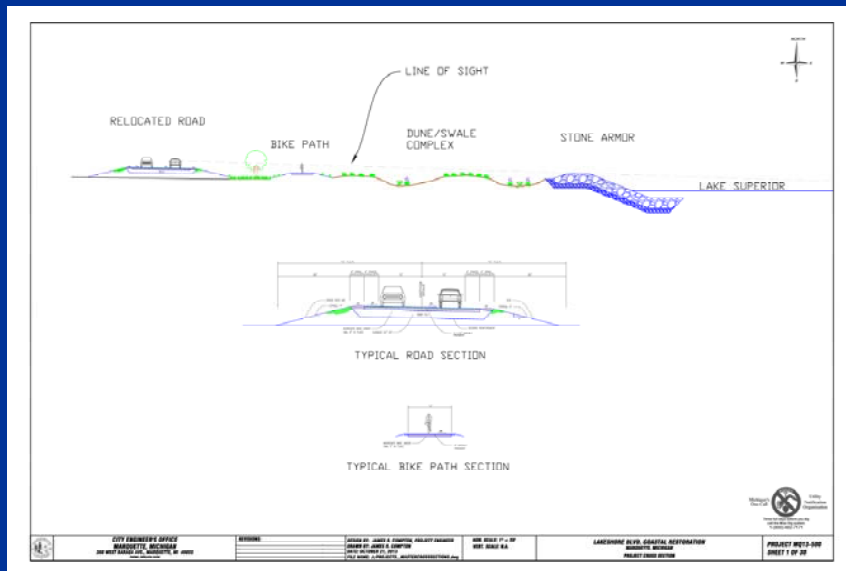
NORTH

LINE OF SIGHT

RELOCATED ROAD

BIKE PATH

DUNE/SWALE COMPLEX

STONE ARMOR

LAKE SUPERIOR

TYPICAL ROAD SECTION

TYPICAL BIKE PATH SECTION

Michigan's One Call

CITY ENGINEER'S OFFICE
MARQUETTE, MICHIGAN
300 WEST BARAGA AVE., MARQUETTE, MI 49855

REVISIONS

DESIGN BY: JAMES K. COMPTON, PROJECT ENGINEER
DRAWN BY: JAMES K. COMPTON
DATE: OCTOBER 21, 2013

HOR. SCALE: 1" = 20'
VERT. SCALE: N.A.

LAKESHORE BLVD. COASTAL RESTORATION
MARQUETTE, MICHIGAN
PROJECT CROSS SECTION

PROJECT MQ13-500
SHEET 1 OF 20